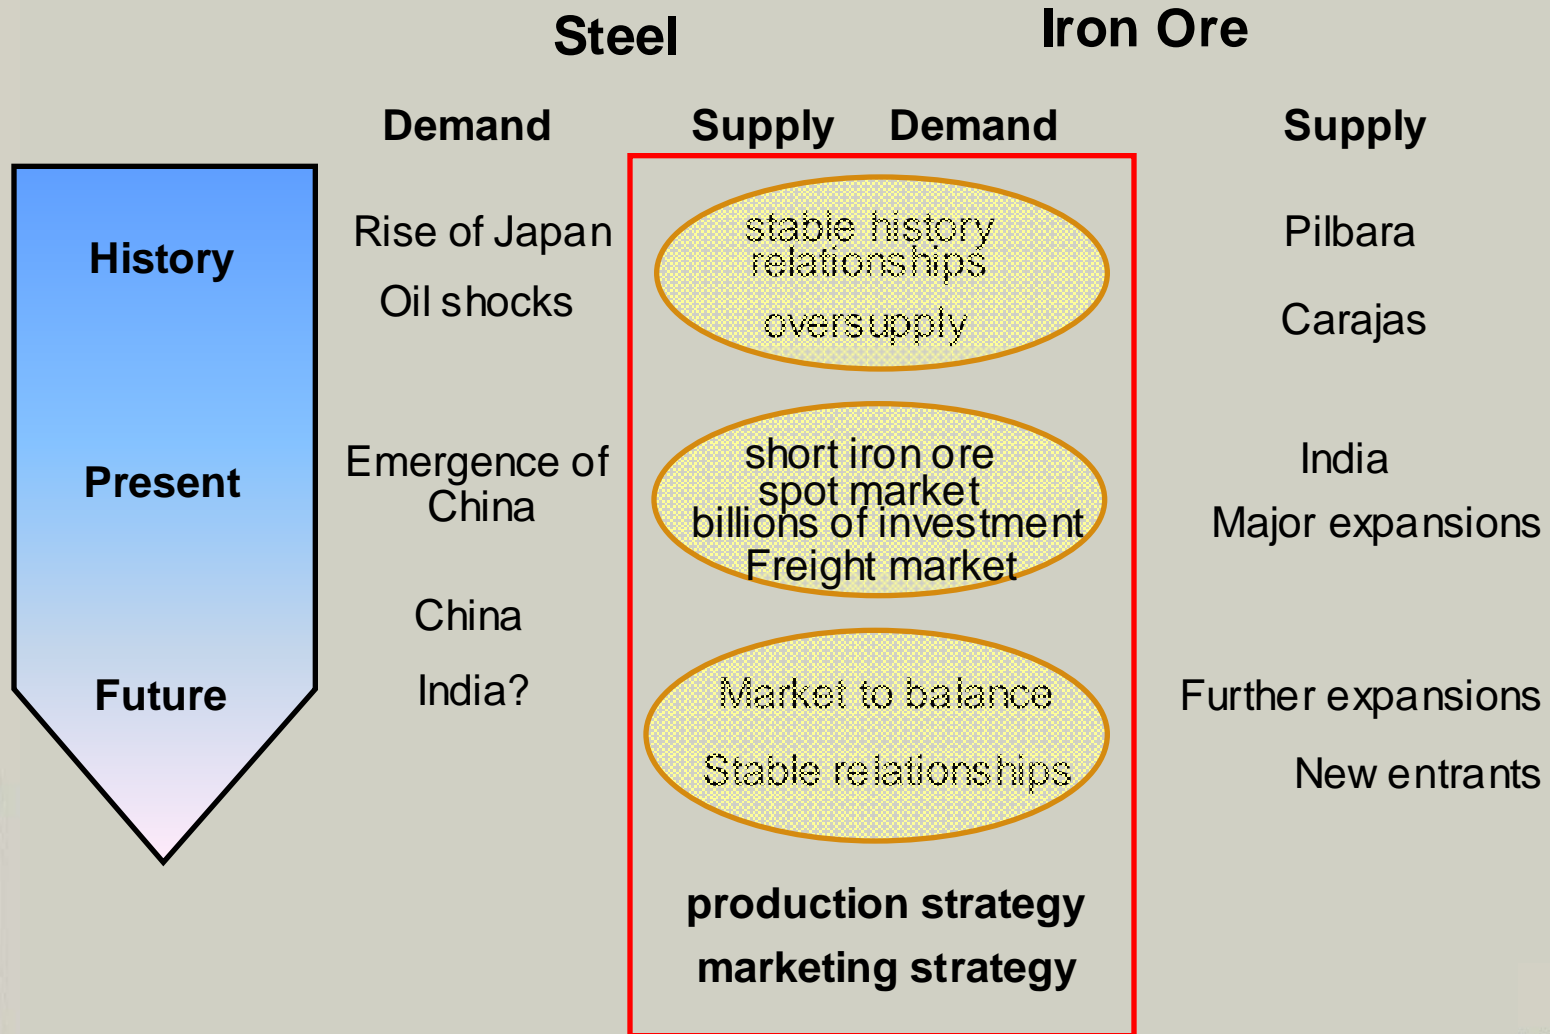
Steel

Iron Ore

Demand

Supply

Demand

Supply

History

Rise of Japan

Oil shocks

stable history relationships

oversupply

Pilbara

Carajas

Present

Emergence of China

short iron ore spot market billions of investment Freight market

India

Major expansions

China

Future

India?

Market to balance

Stable relationships

Further expansions

New entrants

production strategy

marketing strategy